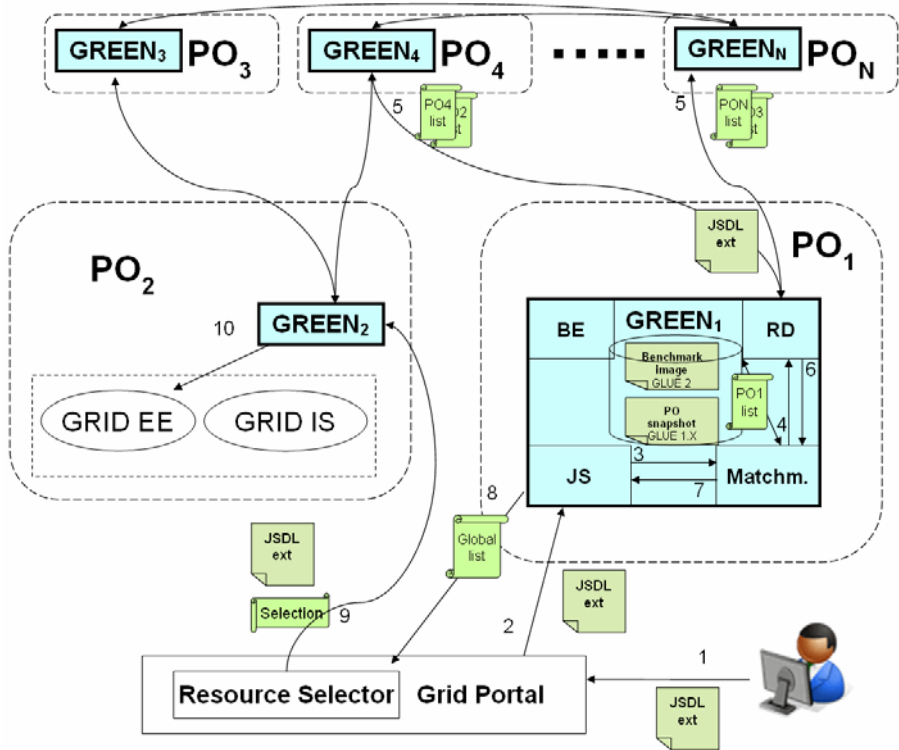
$GREEN_3$ $PO_3$

$GREEN_4$ $PO_4$

.....

$GREEN_N$ $PO_N$

5

PO4 list

5

PON list

JSDL ext

$PO_2$

$PO_1$

10

$GREEN_2$

GRID EE

GRID IS

BE

$GREEN_1$

RD

Benchmark Image GLUE 2

PO1 list

6

PO snapshot GLUE 1.X

4

3

JS

Matchm.

7

8

Global list

JSDL ext

Selection

9

2

JSDL ext

1

Resource Selector

Grid Portal

JSDL ext